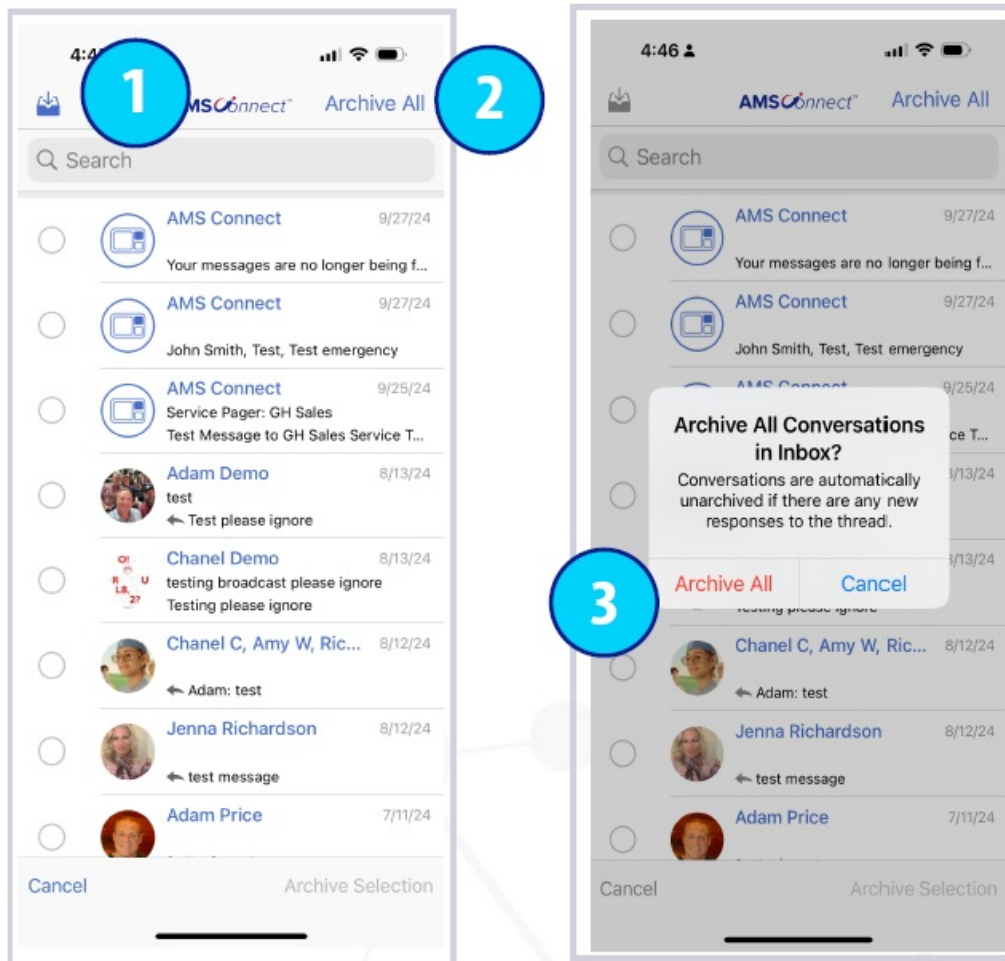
4:4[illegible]

1

AMSConnect

Archive All

2

Search

AMS Connect 9/27/24
Your messages are no longer being f...

AMS Connect 9/27/24
John Smith, Test, Test emergency

AMS Connect 9/25/24
Service Pager: GH Sales
Test Message to GH Sales Service T...

Adam Demo 8/13/24
test
Test please ignore

Chanel Demo 8/13/24
testing broadcast please ignore
Testing please ignore

Chanel C, Amy W, Ric... 8/12/24
Adam: test

Jenna Richardson 8/12/24
test message

Adam Price 7/11/24

Cancel Archive Selection

4:46

AMSConnect

Archive All

Search

AMS Connect 9/27/24
Your messages are no longer being f...

AMS Connect 9/27/24
John Smith, Test, Test emergency

9/25/24

Archive All Conversations in Inbox?
Conversations are automatically unarchived if there are any new responses to the thread.

Archive All
Cancel

3

Chanel C, Amy W, Ric... 8/12/24
Adam: test

Jenna Richardson 8/12/24
test message

Adam Price 7/11/24

Cancel Archive Selection